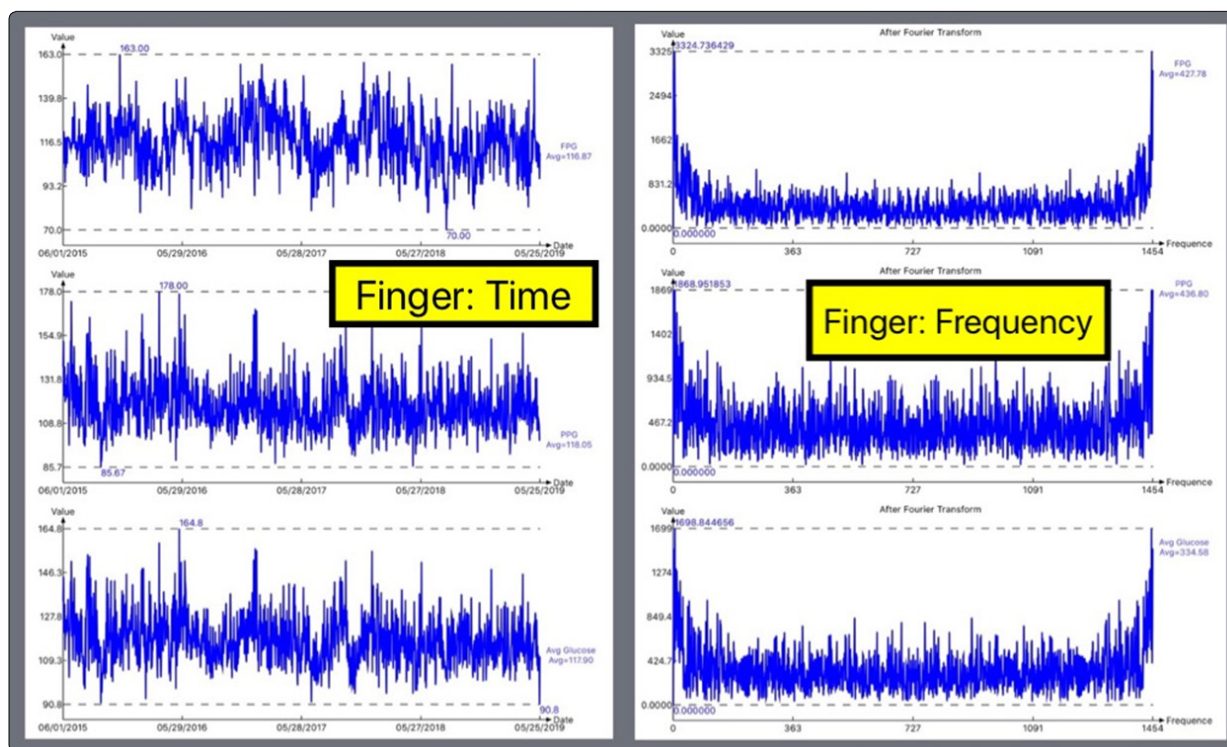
Value
163.0
139.8
116.5
93.2
70.0
163.00
70.00
FPG
Avg=116.87
06/01/2015
05/29/2016
05/28/2017
05/27/2018
05/25/2019
Date

Finger: Time

Value
178.0
154.9
131.8
108.8
85.7
178.00
85.67
PPG
Avg=118.05
06/01/2015
05/29/2016
05/28/2017
05/27/2018
05/25/2019
Date

Value
164.8
146.3
127.8
109.3
90.8
164.8
90.8
Avg Glucose
Avg=117.90
06/01/2015
05/29/2016
05/28/2017
05/27/2018
05/25/2019
Date

Value
After Fourier Transform
3325
2494
1662
831.2
0.0000
3324.736429
0.000000
FPG
Avg=427.78
0
363
727
1091
1454
Frequence

Finger: Frequency

Value
After Fourier Transform
1869
1402
934.5
467.2
0.0000
1868.951853
0.000000
PPG
Avg=436.80
0
363
727
1091
1454
Frequence

Value
After Fourier Transform
1699
1274
849.4
424.7
0.0000
1698.844656
0.000000
Avg Glucose
Avg=334.58
0
363
727
1091
1454
Frequence